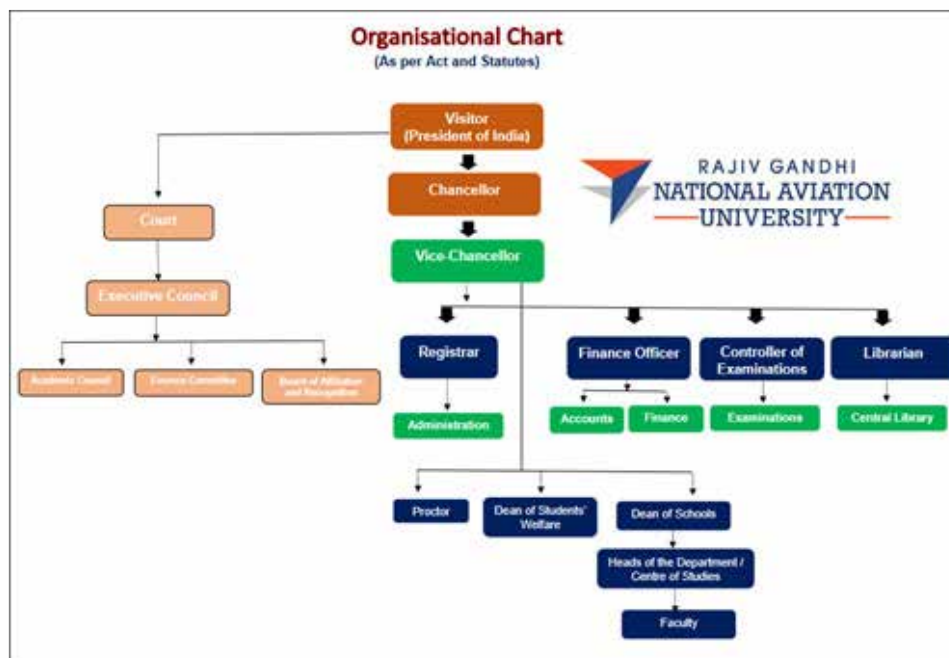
Organisational Chart
(As per Act and Statutes)

Visitor
(President of India)

Chancellor

Vice-Chancellor

RAJIV GANDHI
NATIONAL AVIATION
UNIVERSITY

Court

Executive Council

Academic Council

Finance Committee

Board of Affiliation and Recognition

Registrar

Administration

Finance Officer

Accounts

Finance

Controller of Examinations

Examinations

Librarian

Central Library

Proctor

Dean of Students' Welfare

Dean of Schools

Heads of the Department / Centre of Studies

Faculty